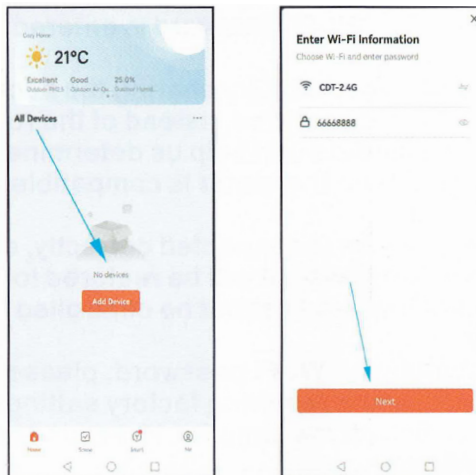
Cozy Home

21°C

Excellent Outdoor PM2.5

Good Outdoor Air Qu...

25.0% Outdoor Humid...

All Devices

No devices

Add Device

Home

Scene

Smart

Me

Enter Wi-Fi Information

Choose Wi-Fi and enter password

CDT-2.4G

66668888

Next